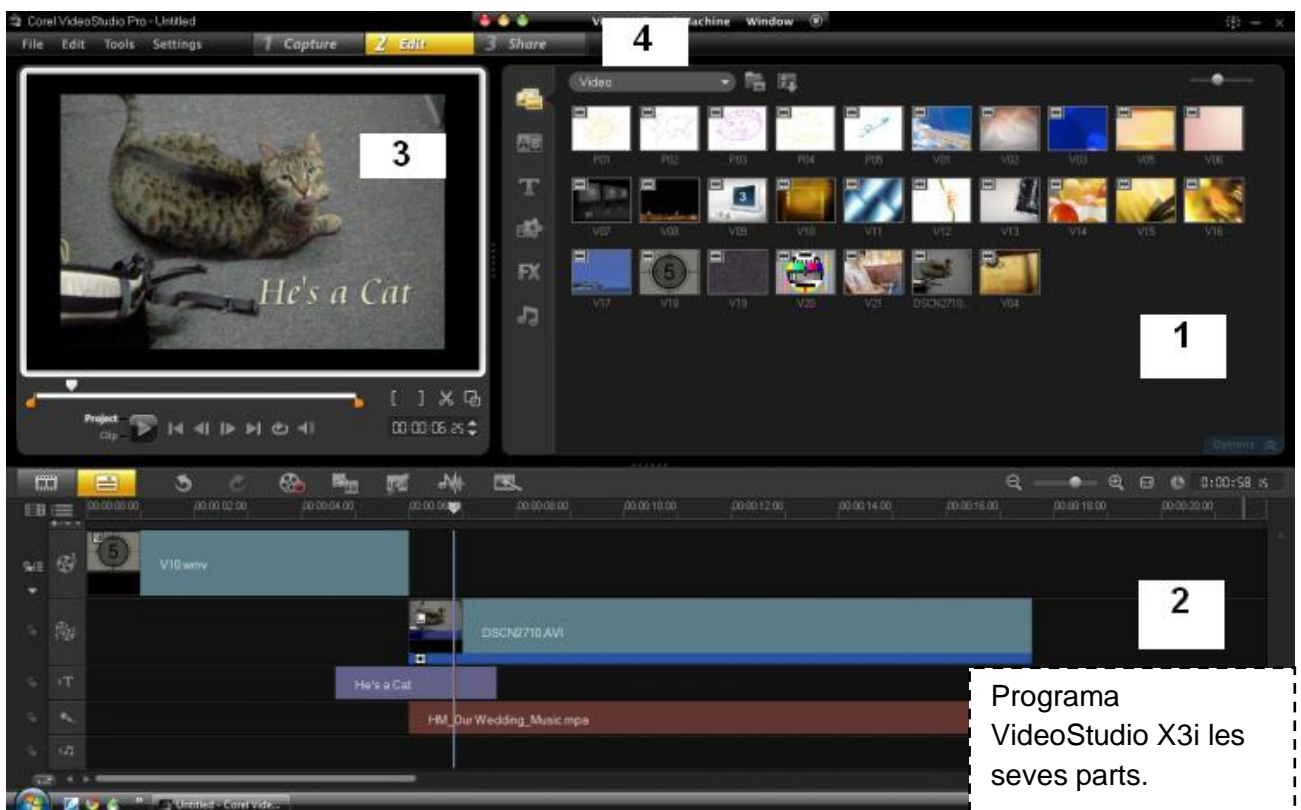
Corel VideoStudio Pro - Untitled

File Edit Tools Settings

1 Capture 2 Edit 3 Share

4

Vi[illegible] Machine Window

Video

P01 P02 P03 P04 P05 V01 V02 V03 V05 V06

V07 V08 V09 V10 V11 V12 V13 V14 V15 V16

V17 V18 V19 V20 V21 DSCN2710... V04

3

He's a Cat

1

Project Clip

00:00:06.25

Options

0:00:58 15

00:00:00.00 00:00:02.00 00:00:04.00 00:00:06.00 00:00:08.00 00:00:10.00 00:00:12.00 00:00:14.00 00:00:16.00 00:00:18.00 00:00:20.00

V10.wmv

2

DSCN2710.AVI

He's a Cat

HM_Our Wedding_Music.mpa

Programa VideoStudio X3i les seves parts.

Untitled - Corel Vide...